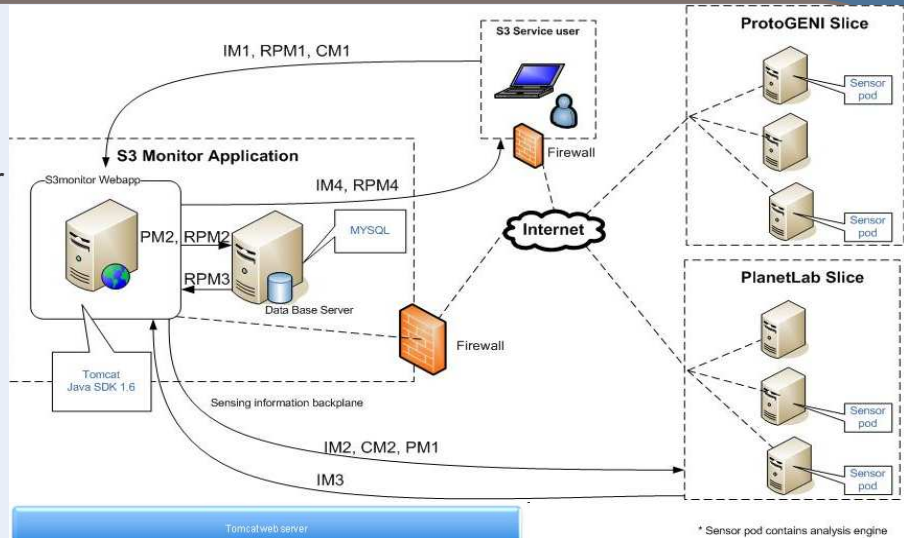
IM1, RPM1, CM1

S3 Service user

ProtoGENI Slice

Sensor pod

Sensor pod

S3 Monitor Application

Firewall

S3monitor Webapp

IM4, RPM4

PM2, RPM2

MYSQL

Internet

RPM3

Data Base Server

PlanetLab Slice

Firewall

Tomcat
Java SDK 1.6

Sensing information backplane

Sensor pod

IM2, CM2, PM1

Sensor pod

IM3

Tomcat web server

* Sensor pod contains analysis engine